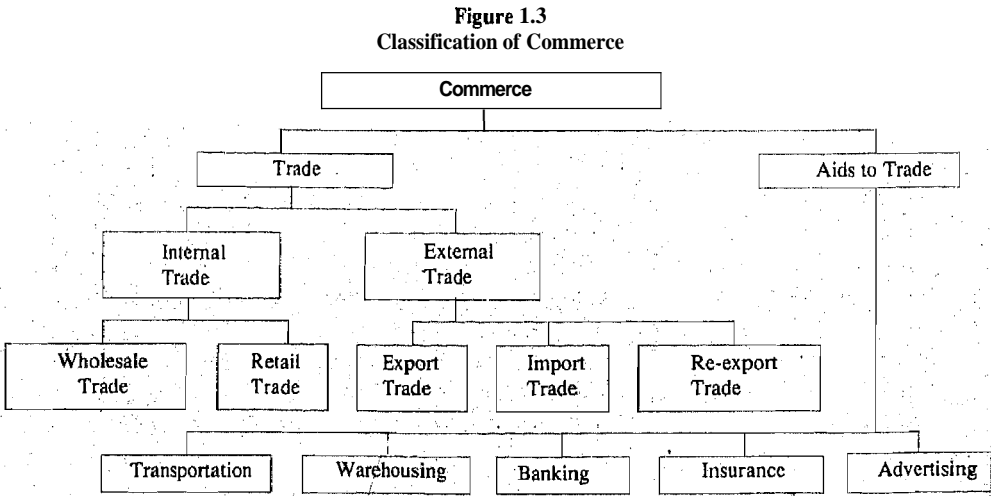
Figure 1.3
Classification of Commerce

Commerce

Trade

Aids to Trade

Internal Trade

External Trade

Wholesale Trade

Retail Trade

Export Trade

Import Trade

Re-export Trade

Transportation

Warehousing

Banking

Insurance

Advertising